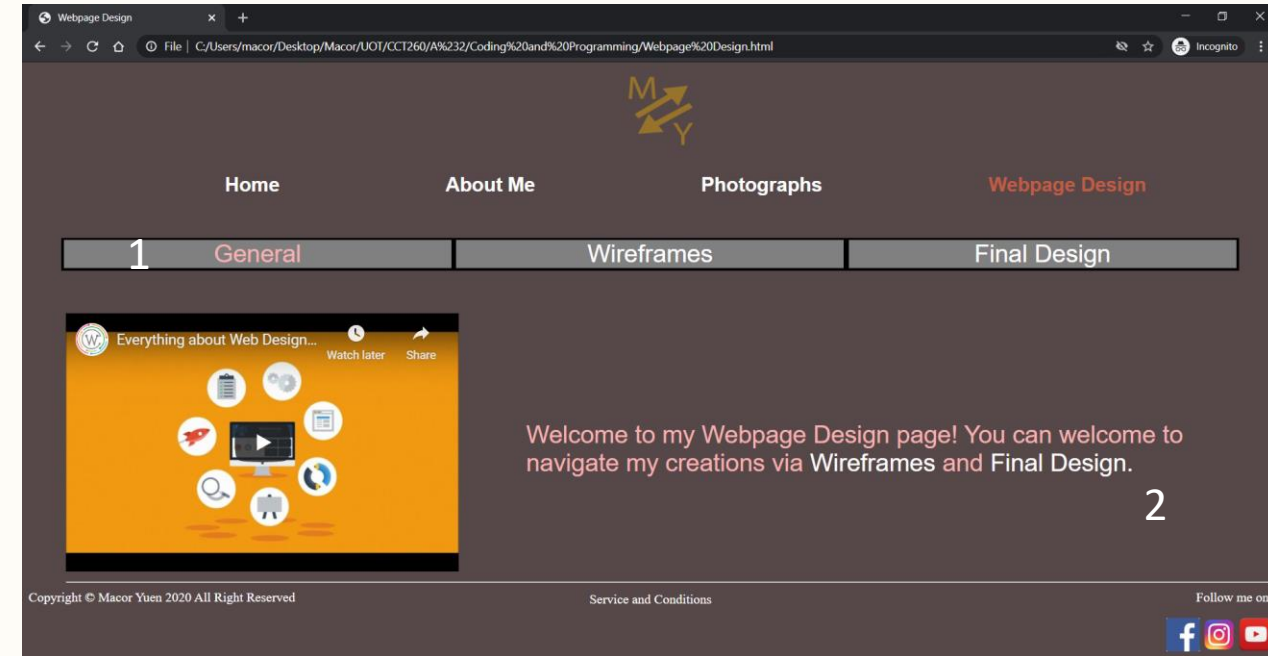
Webpage Design × +

File | C:/Users/macor/Desktop/Macor/UOT/CCT260/A%232/Coding%20and%20Programming/Webpage%20Design.html

Incognito

M Y

Home About Me Photographs Webpage Design

1 General Wireframes Final Design

Everything about Web Design...

Watch later Share

Welcome to my Webpage Design page! You can welcome to navigate my creations via Wireframes and Final Design.

2

Copyright © Macor Yuen 2020 All Right Reserved

Service and Conditions

Follow me on